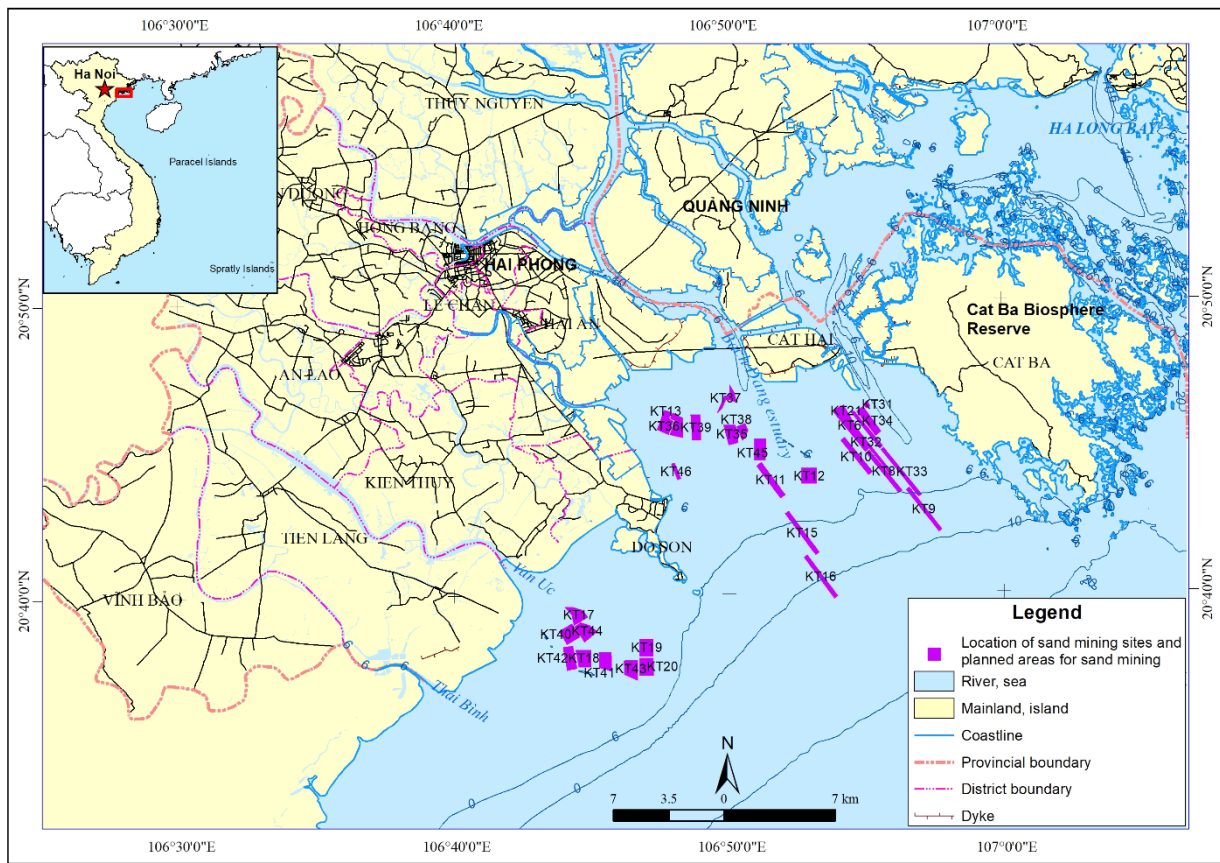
106°30'0"E 106°40'0"E 106°50'0"E 107°0'0"E

Ha Noi
Paracel Islands
Spratly Islands

THUY NGUYEN
QUANG NINH
HA LONG BAY
VDUONG
HONG BANG
HAI PHONG
LE CHAN
HAI AN
Cat Ba Biosphere Reserve
CAT HAI
CAT BA
AN LAO
Bach Dang estuary
KIEN THUY
TIEN LANG
DO SON
Van Uc
VINH BAO
Thai Binh

KT37 KT13 KT38 KT36 KT39 KT35 KT45 KT46 KT11 KT12 KT21 KT31 KT6 KT34 KT32 KT10 KT8 KT33 KT9 KT15 KT16 KT17 KT40 KT44 KT42 KT18 KT19 KT41 KT43 KT20

20°50'0"N 20°40'0"N 20°50'0"N 20°40'0"N

Legend
Location of sand mining sites and planned areas for sand mining
River, sea
Mainland, island
Coastline
Provincial boundary
District boundary
Dyke

N
7 3.5 0 7 km

106°30'0"E 106°40'0"E 106°50'0"E 107°0'0"E